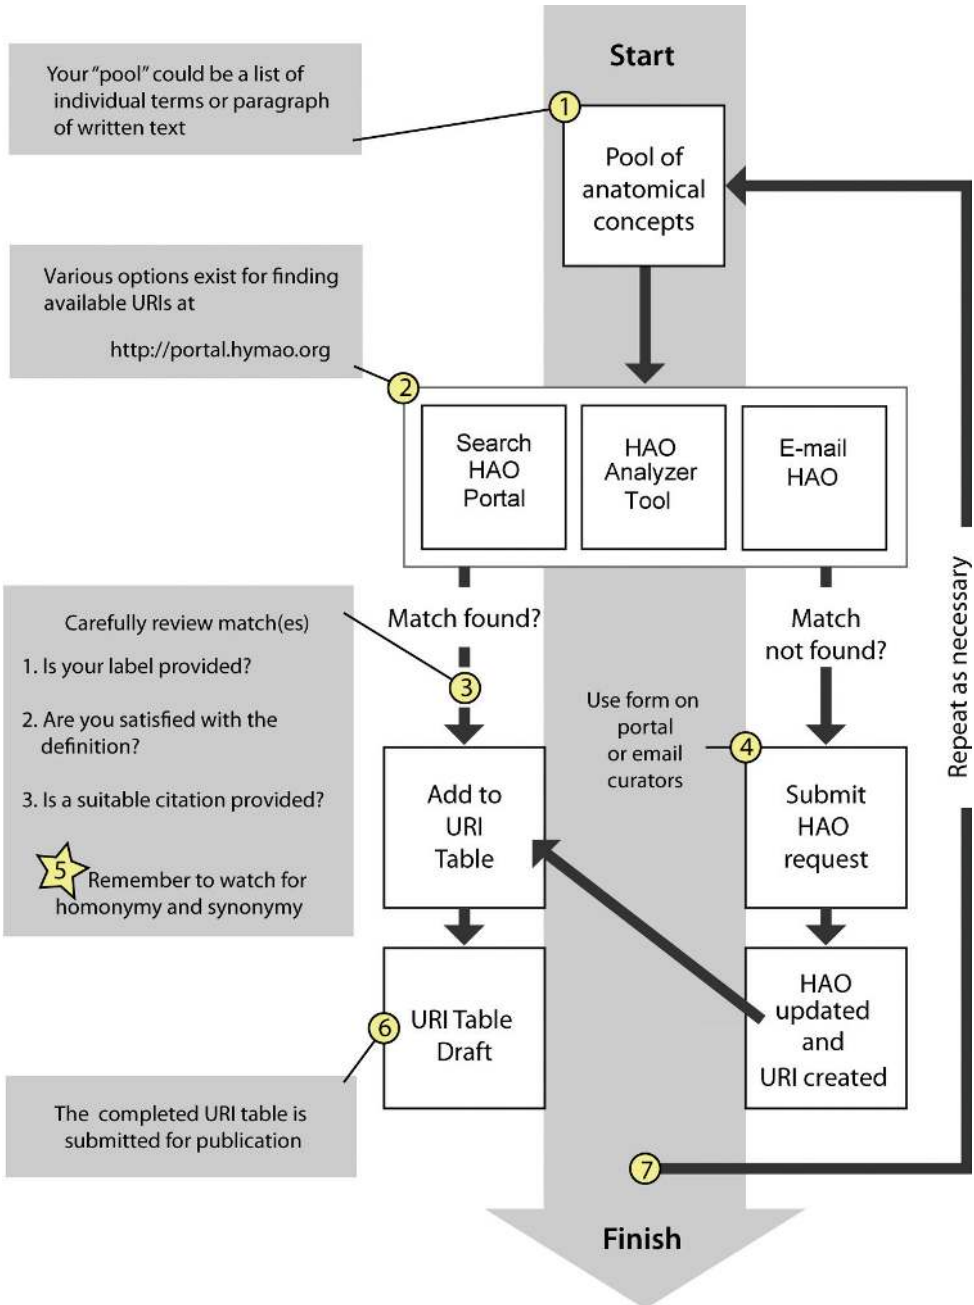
Start

Your "pool" could be a list of individual terms or paragraph of written text

1

Pool of anatomical concepts

Various options exist for finding available URIs at

http://portal.hymao.org

2

Search HAO Portal

HAO Analyzer Tool

E-mail HAO

Match found?

Match not found?

Carefully review match(es)

1. Is your label provided?

2. Are you satisfied with the definition?

3. Is a suitable citation provided?

5 Remember to watch for homonymy and synonymy

3

Use form on portal or email curators

4

Add to URI Table

Submit HAO request

URI Table Draft

6

HAO updated and URI created

The completed URI table is submitted for publication

7

Repeat as necessary

Finish